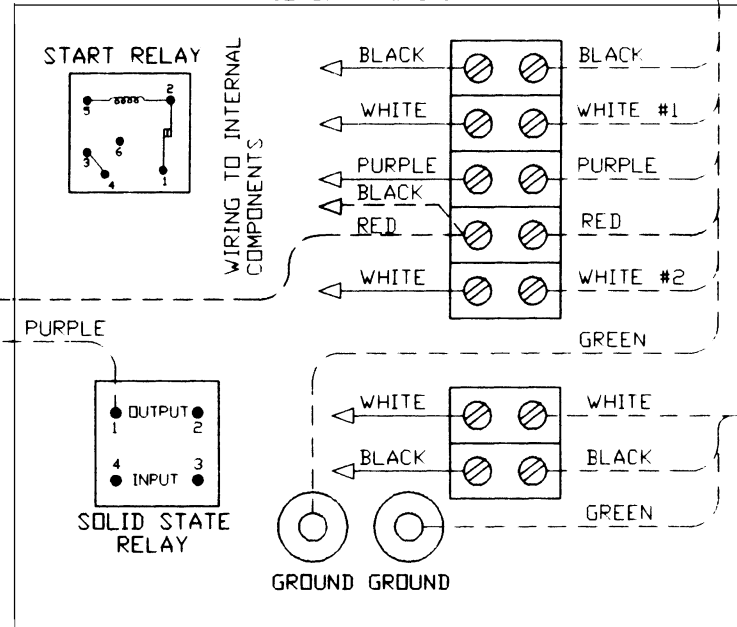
START RELAY

5 2
6
3
4 1

WIRING TO INTERNAL COMPONENTS

BLACK BLACK
WHITE WHITE #1
PURPLE PURPLE
BLACK
RED RED
WHITE WHITE #2

PURPLE

GREEN

OUTPUT
1 2
4 3
INPUT

SOLID STATE RELAY

WHITE WHITE
BLACK BLACK
GREEN

GROUND GROUND